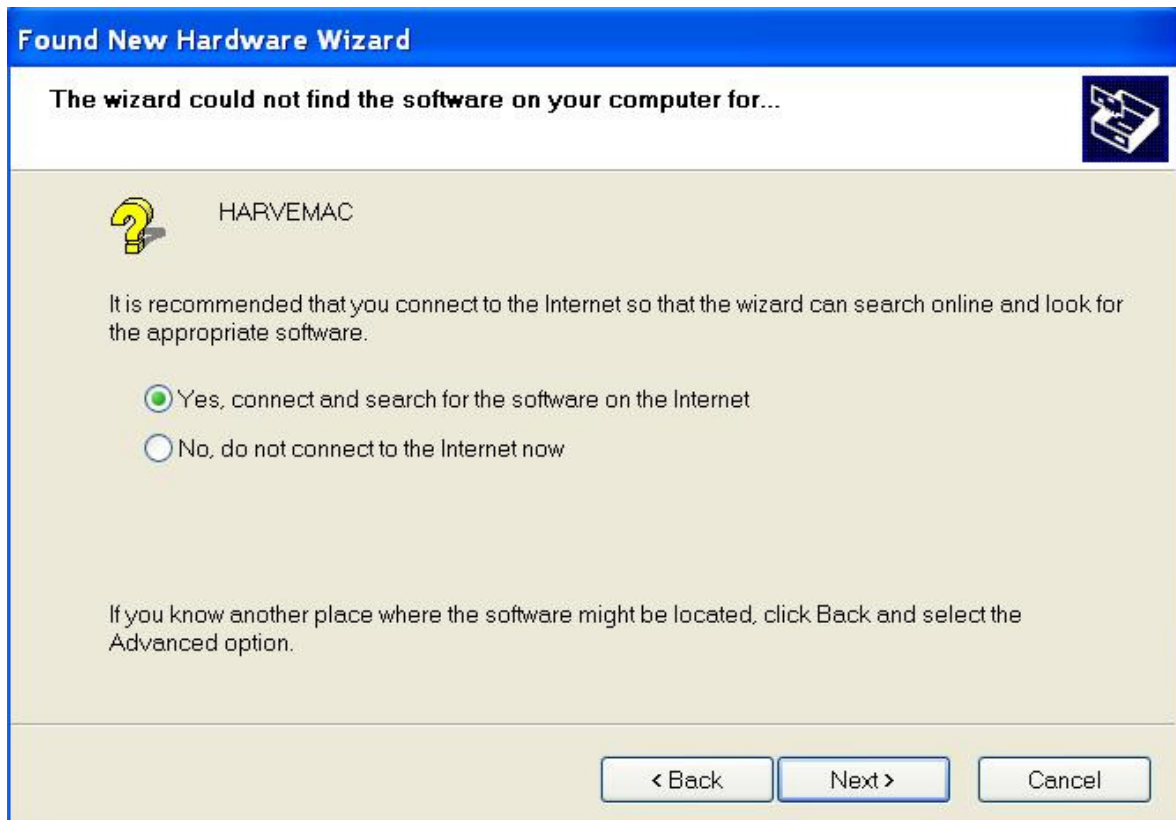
Found New Hardware Wizard

The wizard could not find the software on your computer for...

HARVEMAC

It is recommended that you connect to the Internet so that the wizard can search online and look for the appropriate software.

Yes, connect and search for the software on the Internet

No, do not connect to the Internet now

If you know another place where the software might be located, click Back and select the Advanced option.

< Back

Next >

Cancel